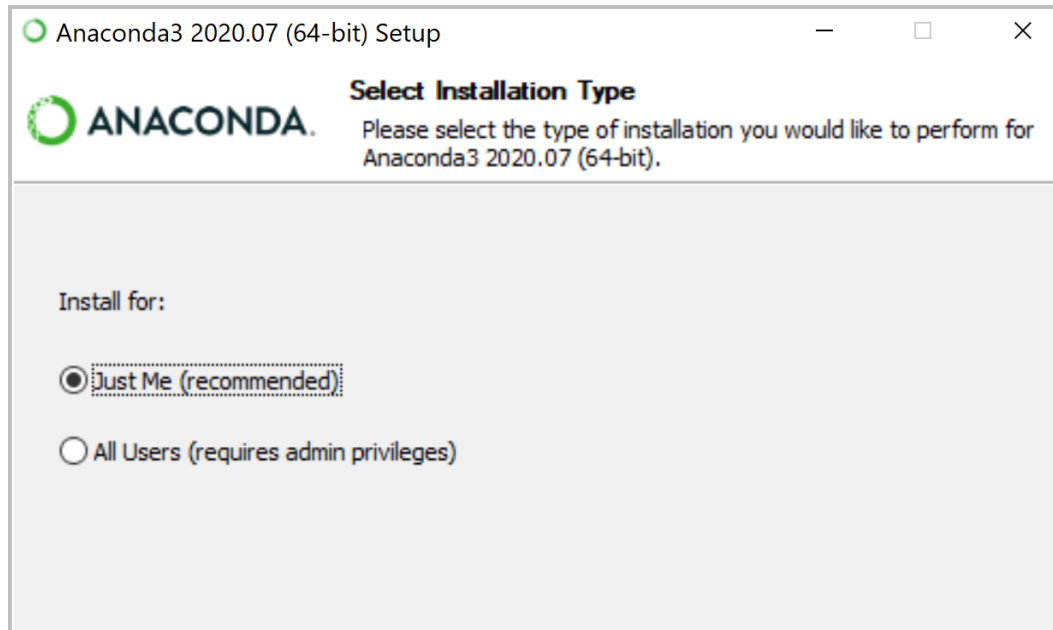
Anaconda3 2020.07 (64-bit) Setup

ANACONDA.

Select Installation Type

Please select the type of installation you would like to perform for Anaconda3 2020.07 (64-bit).

Install for:

Just Me (recommended)

All Users (requires admin privileges)